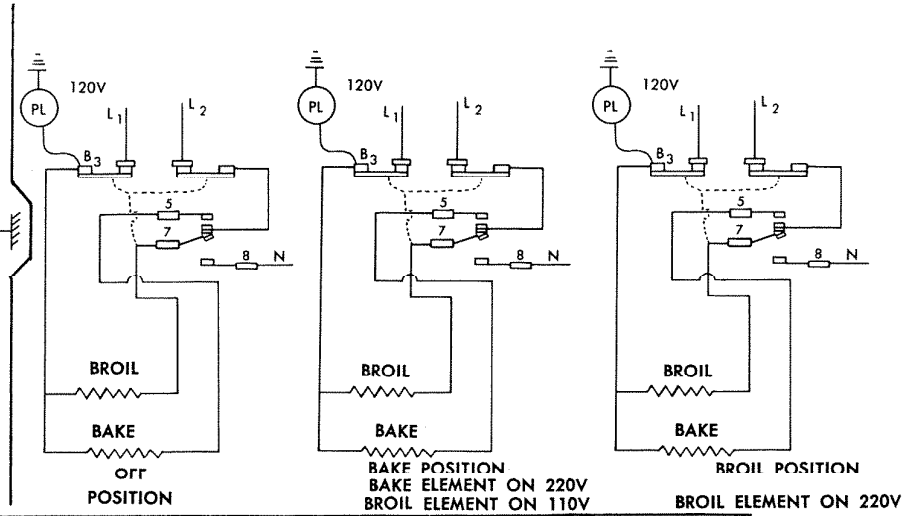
120V
PL
$L_1$
$L_2$
$B_3$
5
7
8
N
BROIL
BAKE
OFF
POSITION

120V
PL
$L_1$
$L_2$
$B_3$
5
7
8
N
BROIL
BAKE
BAKE POSITION
BAKE ELEMENT ON 220V
BROIL ELEMENT ON 110V

120V
PL
$L_1$
$L_2$
$B_3$
5
7
8
N
BROIL
BAKE
BROIL POSITION
BROIL ELEMENT ON 220V